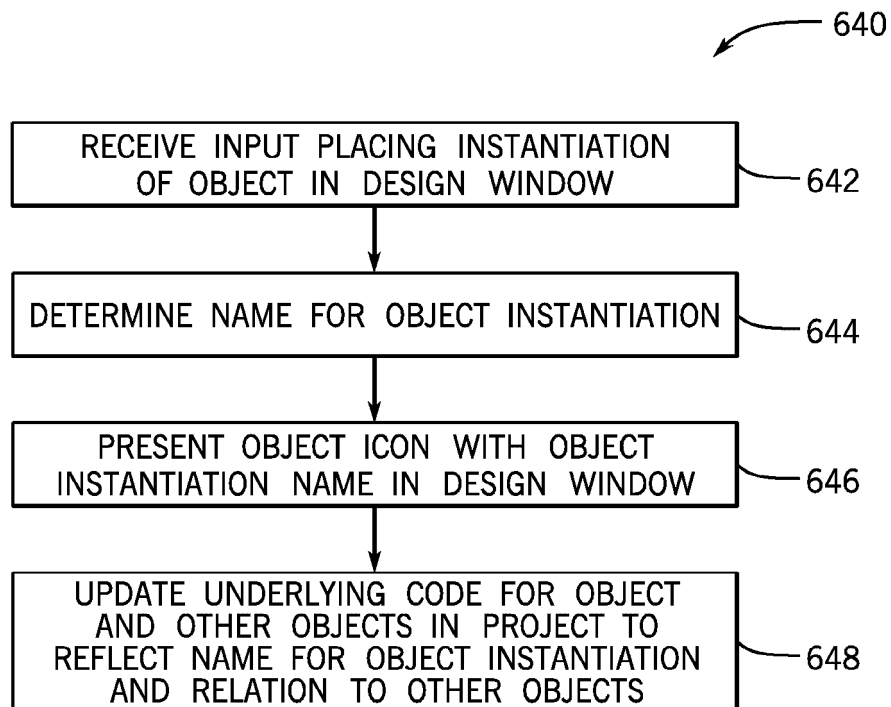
640

RECEIVE INPUT PLACING INSTANTIATION OF OBJECT IN DESIGN WINDOW

642

DETERMINE NAME FOR OBJECT INSTANTIATION

644

PRESENT OBJECT ICON WITH OBJECT INSTANTIATION NAME IN DESIGN WINDOW

646

UPDATE UNDERLYING CODE FOR OBJECT AND OTHER OBJECTS IN PROJECT TO REFLECT NAME FOR OBJECT INSTANTIATION AND RELATION TO OTHER OBJECTS

648